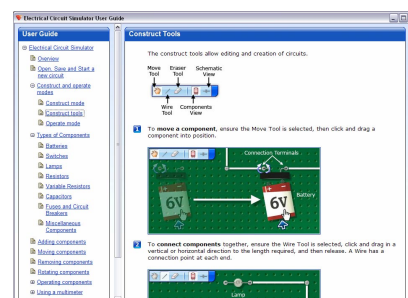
Electrical Circuit Simulator User Guide

User Guide

Electrical Circuit Simulator
Overview
Open, Save and Start a new circuit
Construct and operate modes
Construct mode
Construct tools
Operate mode
Types of Components
Batteries
Switches
Lamps
Resistors
Variable Resistors
Capacitors
Fuses and Circuit Breakers
Miscellaneous Components
Adding components
Moving components
Removing components
Rotating components
Operating components
Using a multimeter

Construct Tools

The construct tools allow editing and creation of circuits.

Move Tool
Eraser Tool
Schematic View
Wire Tool
Components View

1 To move a component, ensure the Move Tool is selected, then click and drag a component into position.

Connection Terminals
Battery
6V
6V

2 To connect components together, ensure the Wire Tool is selected, click and drag in a vertical or horizontal direction to the length required, and then release. A Wire has a connection point at each end.

Lamp